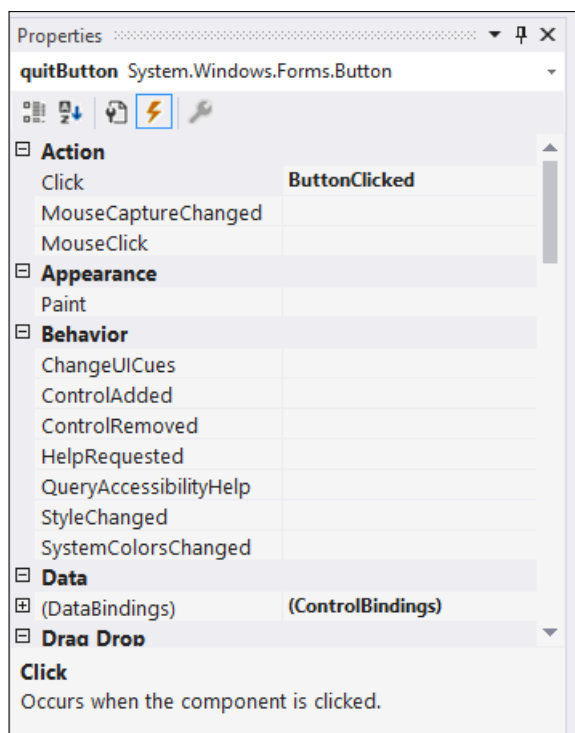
Properties

quitButton System.Windows.Forms.Button

⊟ Action

| | |
|---|---|
| Click | ButtonClicked |
| MouseCaptureChanged | |
| MouseClick | |

⊟ Appearance

| | |
|---|---|
| Paint | |

⊟ Behavior

| | |
|---|---|
| ChangeUICues | |
| ControlAdded | |
| ControlRemoved | |
| HelpRequested | |
| QueryAccessibilityHelp | |
| StyleChanged | |
| SystemColorsChanged | |

⊟ Data

| | |
|---|---|
| ⊞ (DataBindings) | (ControlBindings) |

⊟ Drag Drop

Click
Occurs when the component is clicked.